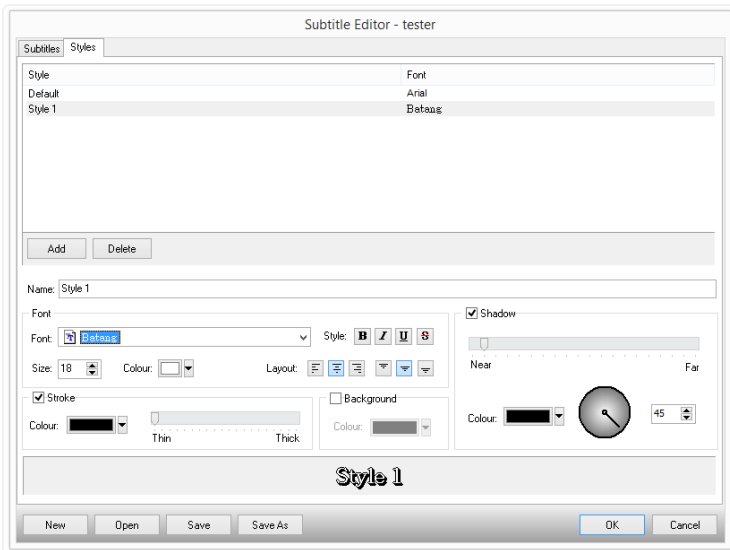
Subtitle Editor - tester

Subtitles | Styles

| Style | Font |
|---|---|
| Default | Arial |
| Style 1 | Batang |

Add | Delete

Name: Style 1

Font

Font: Batang

Style: B I U S

Size: 18

Colour:

Layout:

Shadow

Near | Far

Colour:

45

Stroke

Colour:

Thin | Thick

Background

Colour:

Style 1

New | Open | Save | Save As | OK | Cancel